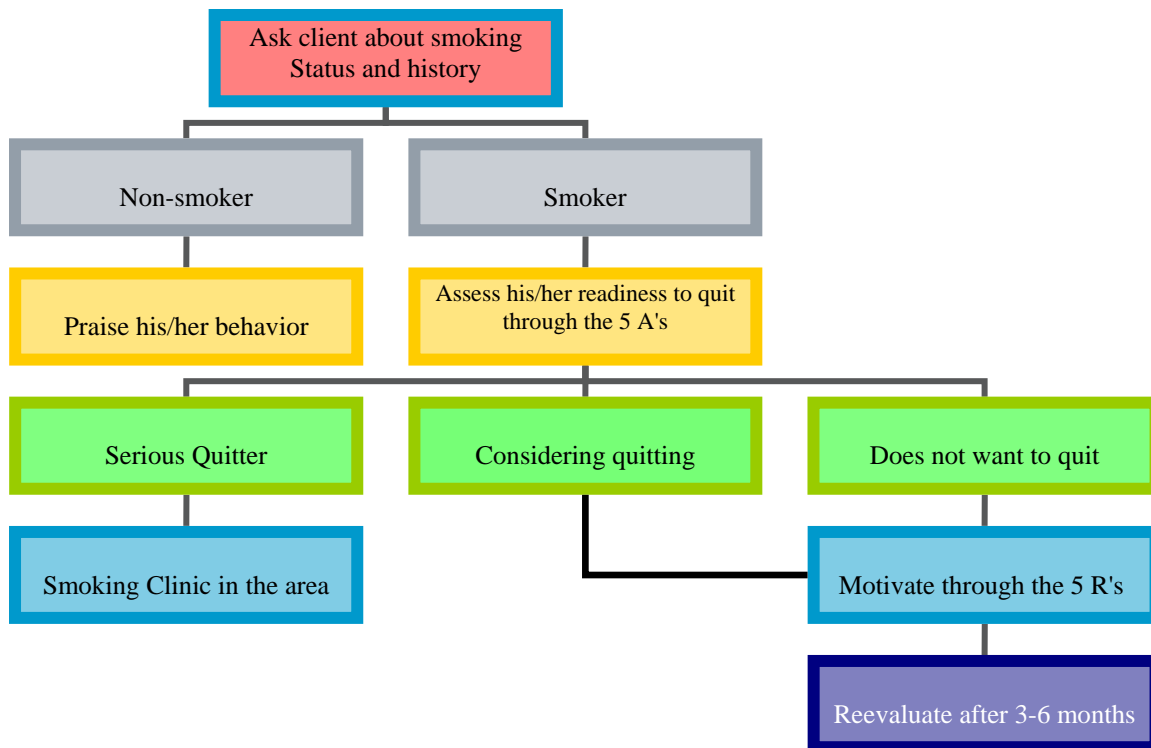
Ask client about smoking
Status and history

Non-smoker

Smoker

Praise his/her behavior

Assess his/her readiness to quit through the 5 A's

Serious Quitter

Considering quitting

Does not want to quit

Smoking Clinic in the area

Motivate through the 5 R's

Reevaluate after 3-6 months